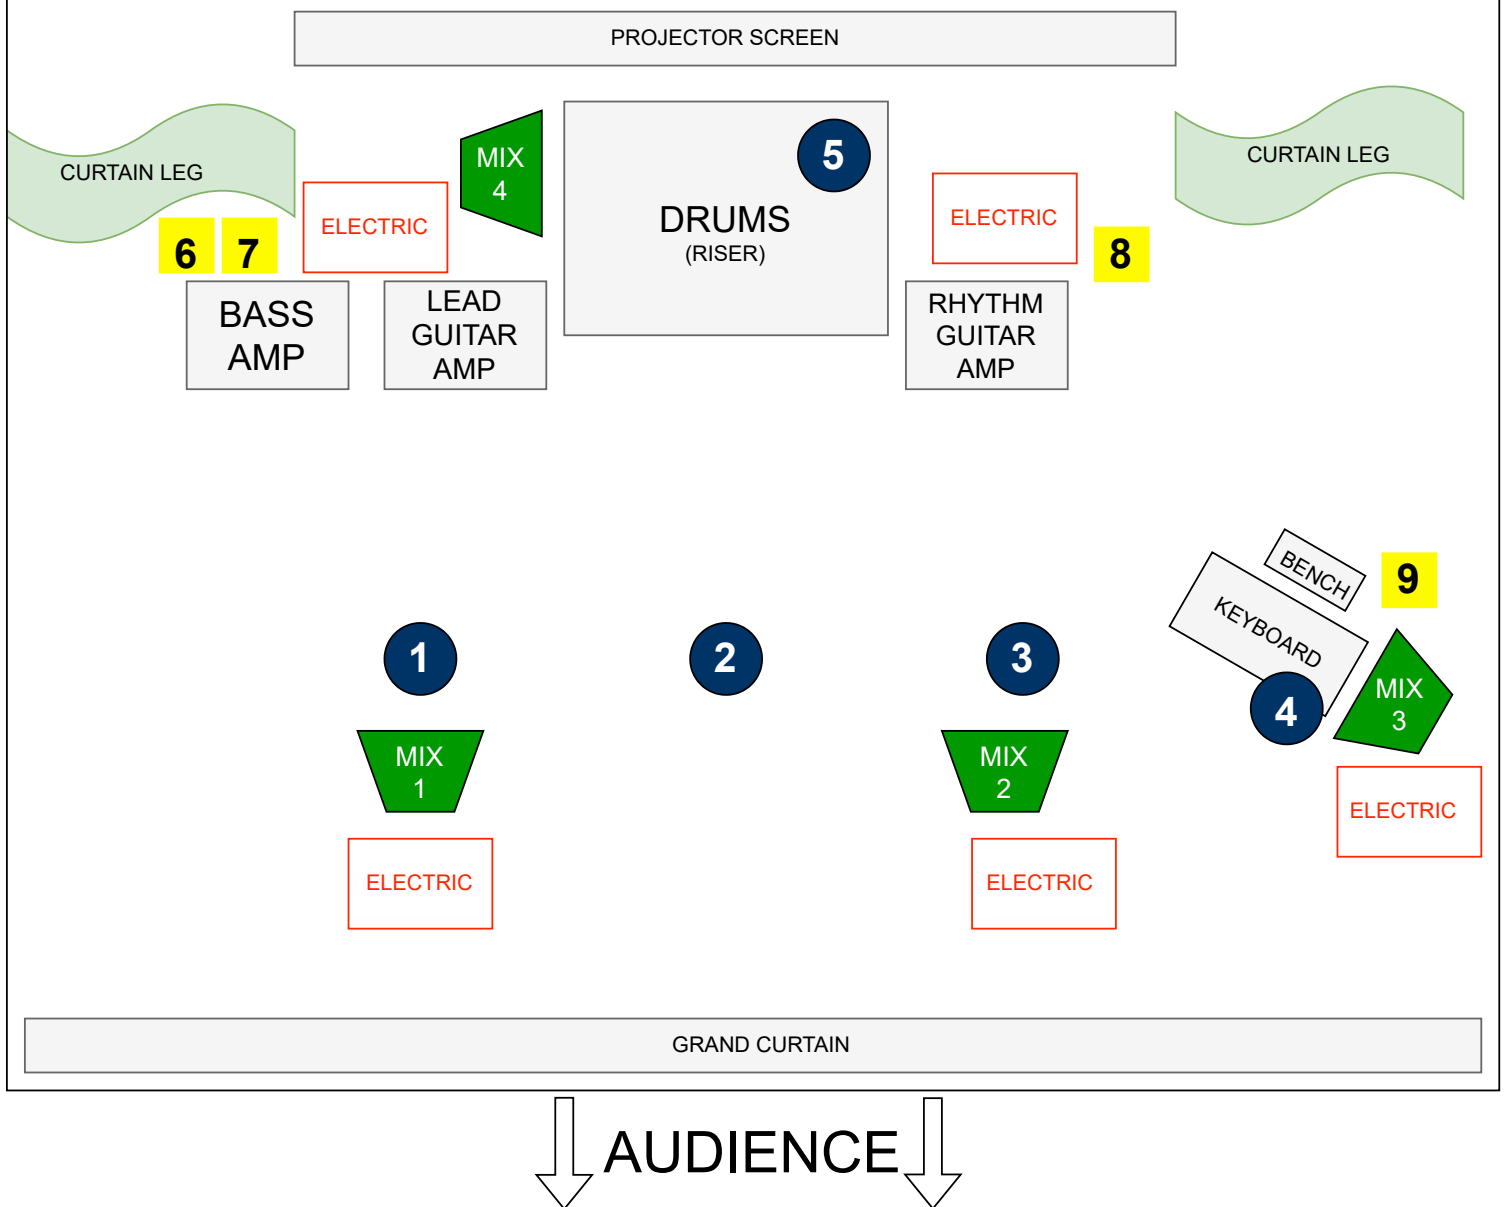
PROJECTOR SCREEN

CURTAIN LEG

6 7

ELECTRIC

MIX 4

DRUMS
(RISER)

5

ELECTRIC

8

CURTAIN LEG

BASS AMP

LEAD GUITAR AMP

RHYTHM GUITAR AMP

BENCH

9

KEYBOARD

1

2

3

4

MIX 3

MIX 1

MIX 2

ELECTRIC

ELECTRIC

ELECTRIC

GRAND CURTAIN

AUDIENCE